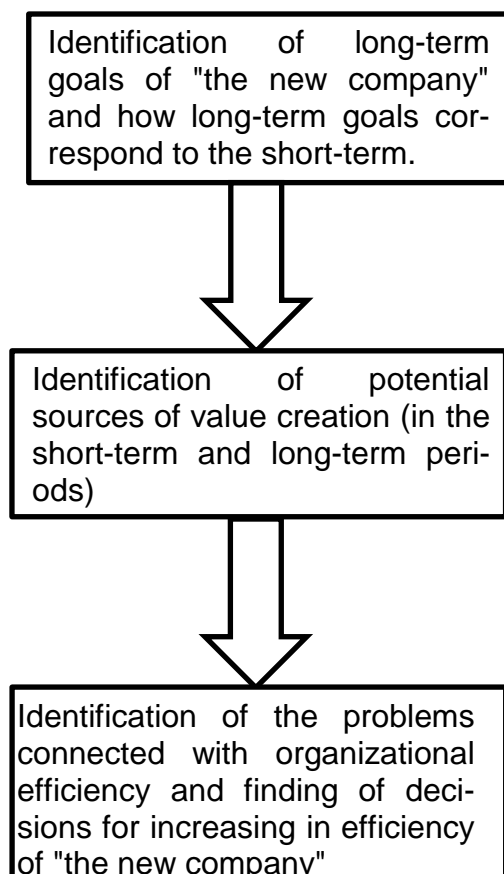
Identification of long-term goals of "the new company" and how long-term goals correspond to the short-term.

Identification of potential sources of value creation (in the short-term and long-term periods)

Identification of the problems connected with organizational efficiency and finding of decisions for increasing in efficiency of "the new company"